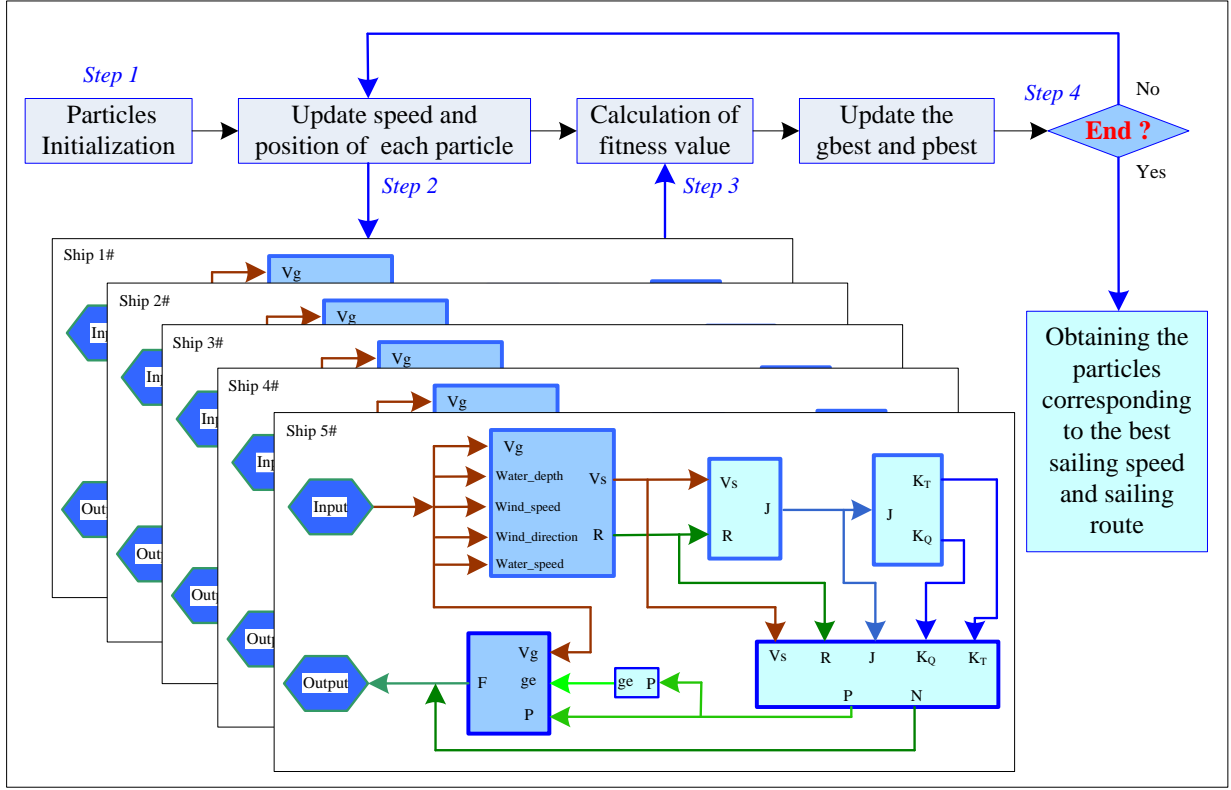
Step 1

Particles Initialization

Update speed and position of each particle

Calculation of fitness value

Update the gbest and pbest

Step 4

End ?

No

Yes

Step 2

Step 3

Ship 1#

Vg

Inp

Out

Ship 2#

Vg

Inp

Out

Ship 3#

Vg

Inp

Out

Ship 4#

Vg

Inp

Out

Ship 5#

Input

Vg

Water_depth

Wind_speed

Wind_direction

Water_speed

Vs

R

Vs

R

J

J

$K_T$

$K_Q$

Vs

R

J

$K_Q$

$K_T$

P

N

Output

F

Vg

ge

P

ge

P

Obtaining the particles corresponding to the best sailing speed and sailing route